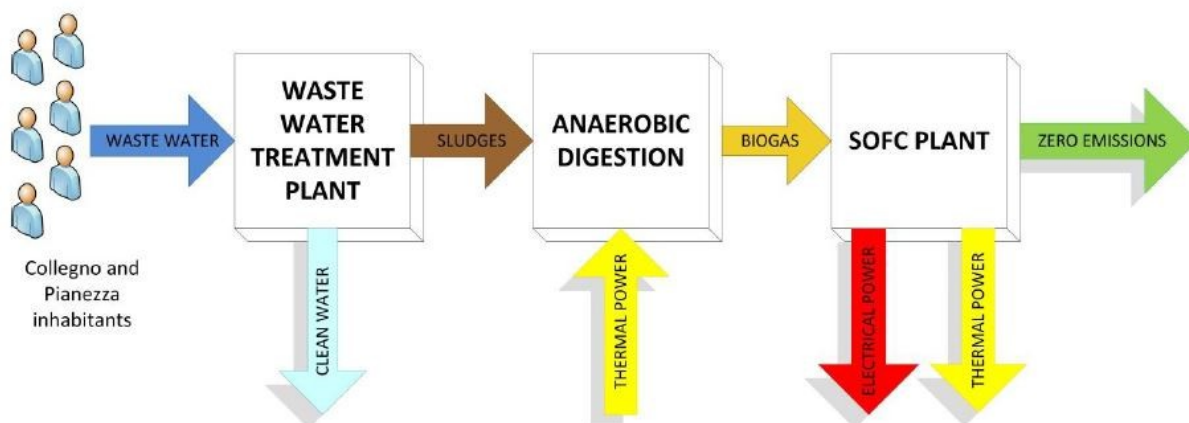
Collegno and Pianezza inhabitants

WASTE WATER

WASTE WATER TREATMENT PLANT

CLEAN WATER

SLUDGES

ANAEROBIC DIGESTION

THERMAL POWER

BIOGAS

SOFC PLANT

ELECTRICAL POWER

THERMAL POWER

ZERO EMISSIONS